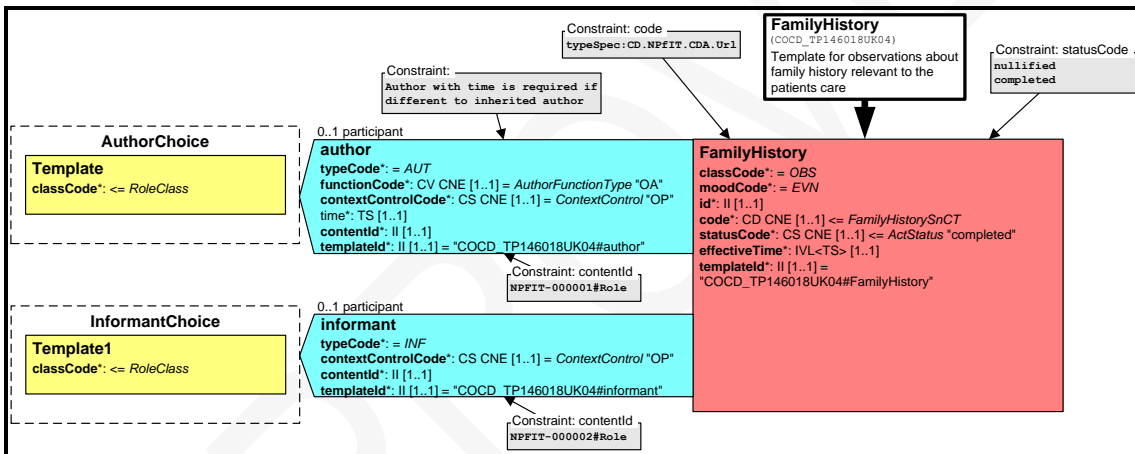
Constraint: code
typeSpec:CD.NPfIT.CDA.Url

FamilyHistory
(COCD_TP146018UK04)
Template for observations about family history relevant to the patients care

Constraint: statusCode
nullified
completed

Constraint:
Author with time is required if different to inherited author

AuthorChoice
Template
classCode*: <= RoleClass

0..1 participant
author
typeCode*: = AUT
functionCode*: CV CNE [1..1] = AuthorFunctionType "OA"
contextControlCode*: CS CNE [1..1] = ContextControl "OP"
time*: TS [1..1]
contentId*: II [1..1]
templateId*: II [1..1] = "COCD_TP146018UK04#author"

Constraint: contentId
NPFIT-000001#Role

FamilyHistory
classCode*: = OBS
moodCode*: = EVN
id*: II [1..1]
code*: CD CNE [1..1] <= FamilyHistorySnCT
statusCode*: CS CNE [1..1] <= ActStatus "completed"
effectiveTime*: IVL<TS> [1..1]
templateId*: II [1..1] = "COCD_TP146018UK04#FamilyHistory"

InformantChoice
Template1
classCode*: <= RoleClass

0..1 participant
informant
typeCode*: = INF
contextControlCode*: CS CNE [1..1] = ContextControl "OP"
contentId*: II [1..1]
templateId*: II [1..1] = "COCD_TP146018UK04#informant"

Constraint: contentId
NPFIT-000002#Role